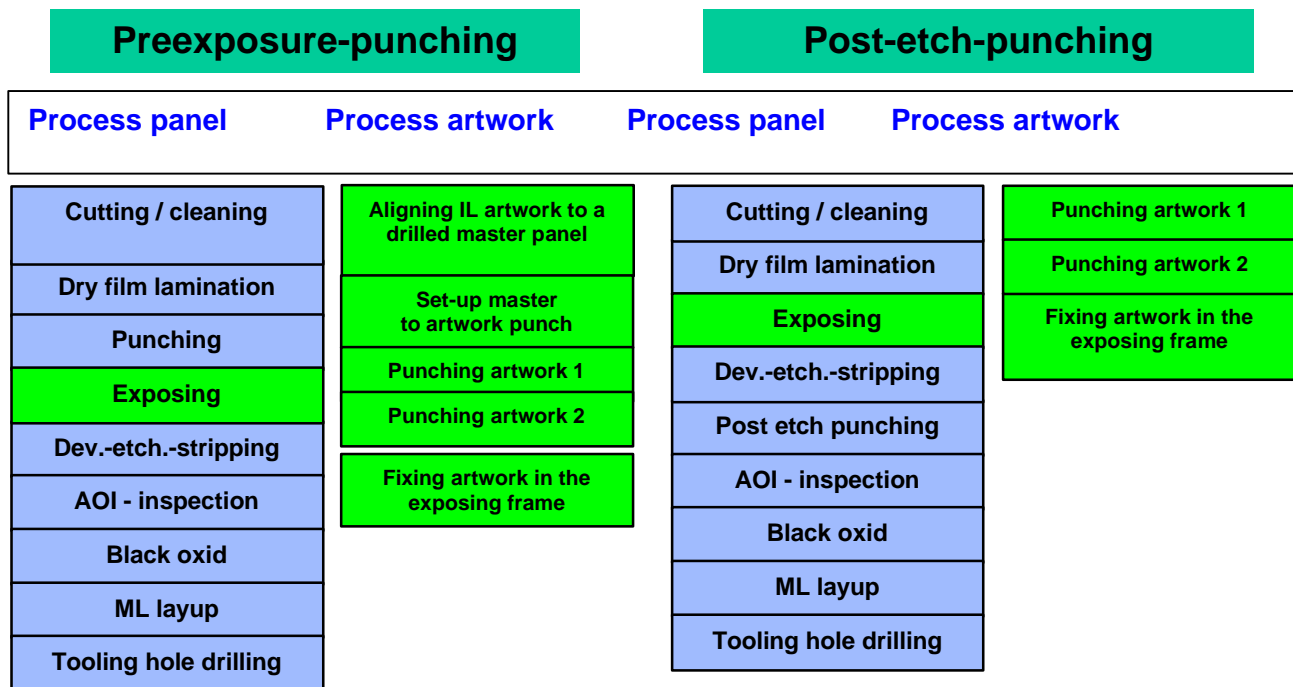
Preexposure-punching

Post-etch-punching

Process panel

Process artwork

Process panel

Process artwork

Cutting / cleaning

Dry film lamination

Punching

Exposing

Dev.-etch.-stripping

AOI - inspection

Black oxid

ML layup

Tooling hole drilling

Aligning IL artwork to a drilled master panel

Set-up master to artwork punch

Punching artwork 1

Punching artwork 2

Fixing artwork in the exposing frame

Cutting / cleaning

Dry film lamination

Exposing

Dev.-etch.-stripping

Post etch punching

AOI - inspection

Black oxid

ML layup

Tooling hole drilling

Punching artwork 1

Punching artwork 2

Fixing artwork in the exposing frame